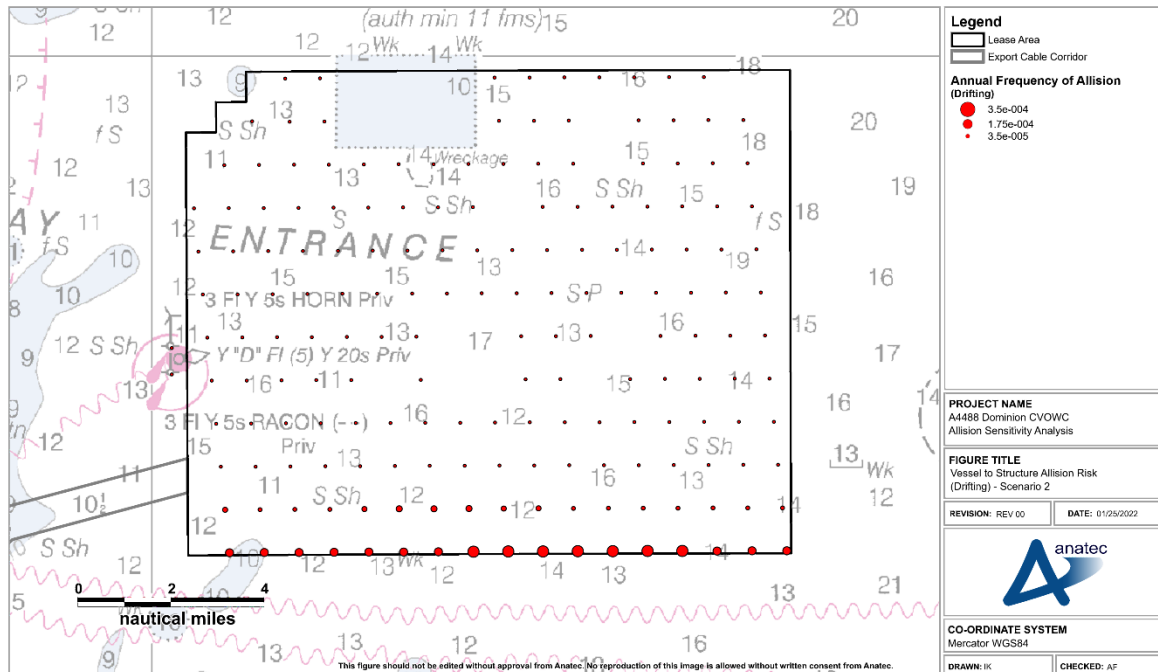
Legend
Lease Area
Export Cable Corridor
Annual Frequency of Allision (Drifting)
3.5e-004
1.75e-004
3.5e-005

(auth min 11 fms)
ENTRANCE
3 Fl Y 5s HORN Priv
Y "D" Fl (5) Y 20s Priv
3 Fl Y 5s RACON (- -) Priv
Wreckage
Wk

0 2 4
nautical miles

PROJECT NAME
A4488 Dominion CVOWC
Allision Sensitivity Analysis

FIGURE TITLE
Vessel to Structure Allision Risk (Drifting) - Scenario 2

REVISION: REV 00
DATE: 01/25/2022

anatec

CO-ORDINATE SYSTEM
Mercator WGS84

DRAWN: IK
CHECKED: AF

This figure should not be edited without approval from Anatec. No reproduction of this image is allowed without written consent from Anatec.